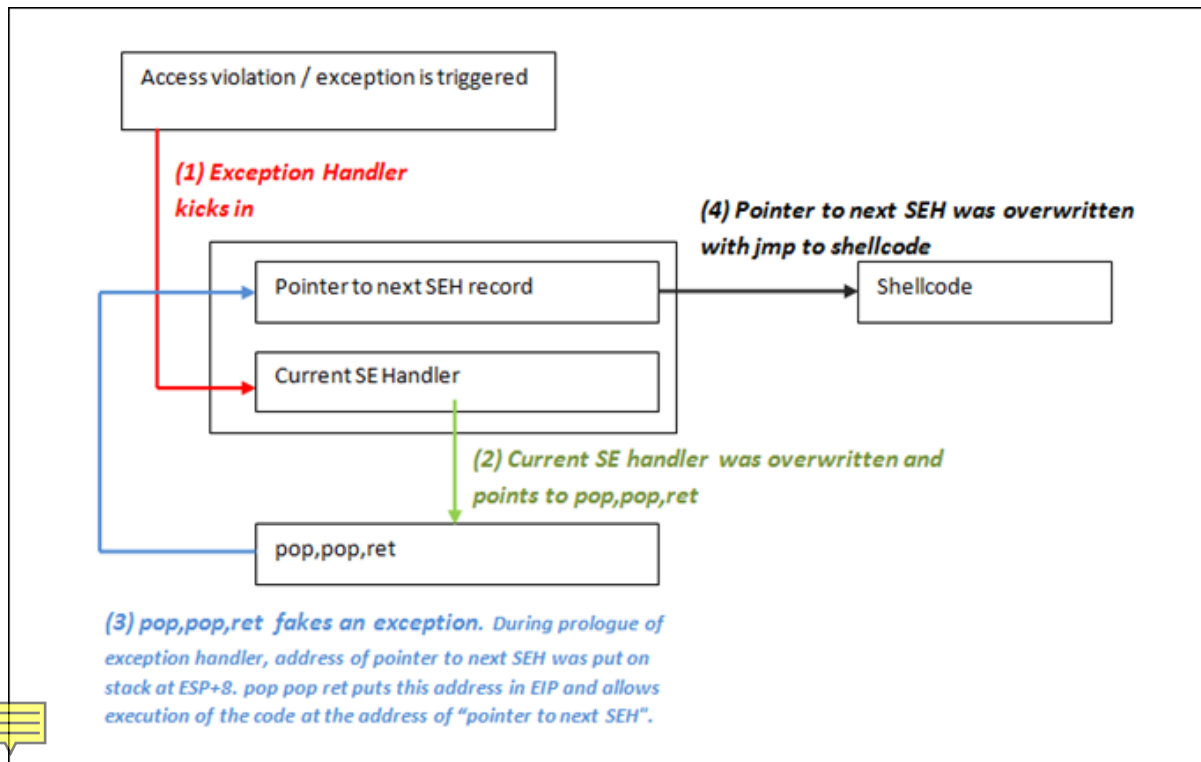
Access violation / exception is triggered

(1) Exception Handler kicks in

(4) Pointer to next SEH was overwritten with jmp to shellcode

Pointer to next SEH record

Shellcode

Current SE Handler

(2) Current SE handler was overwritten and points to pop,pop,ret

pop,pop,ret

(3) pop,pop,ret fakes an exception. During prologue of exception handler, address of pointer to next SEH was put on stack at ESP+8. pop pop ret puts this address in EIP and allows execution of the code at the address of "pointer to next SEH".